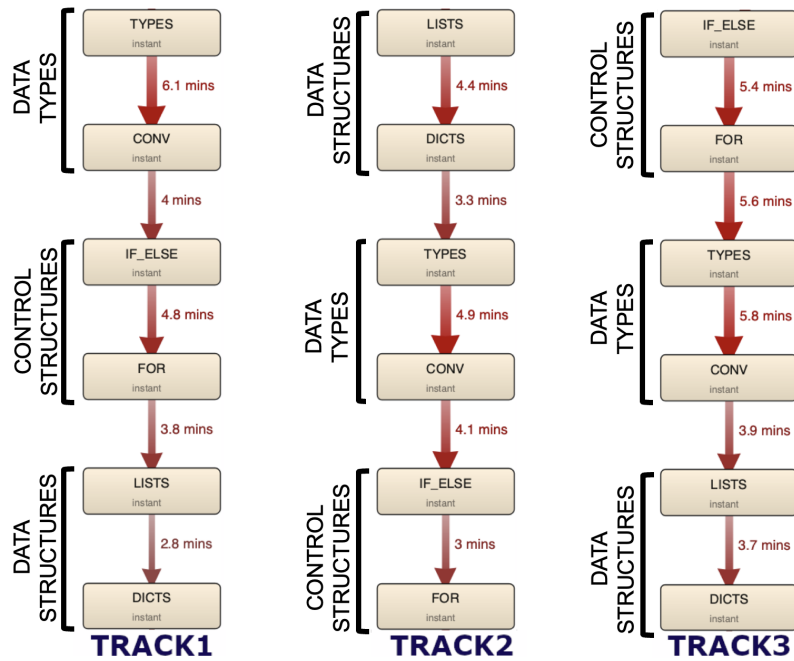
DATA TYPES

TYPES
instant

6.1 mins

CONV
instant

4 mins

CONTROL STRUCTURES

IF_ELSE
instant

4.8 mins

FOR
instant

3.8 mins

DATA STRUCTURES

LISTS
instant

2.8 mins

DICTS
instant

TRACK1

DATA STRUCTURES

LISTS
instant

4.4 mins

DICTS
instant

3.3 mins

DATA TYPES

TYPES
instant

4.9 mins

CONV
instant

4.1 mins

CONTROL STRUCTURES

IF_ELSE
instant

3 mins

FOR
instant

TRACK2

CONTROL STRUCTURES

IF_ELSE
instant

5.4 mins

FOR
instant

5.6 mins

DATA TYPES

TYPES
instant

5.8 mins

CONV
instant

3.9 mins

DATA STRUCTURES

LISTS
instant

3.7 mins

DICTS
instant

TRACK3